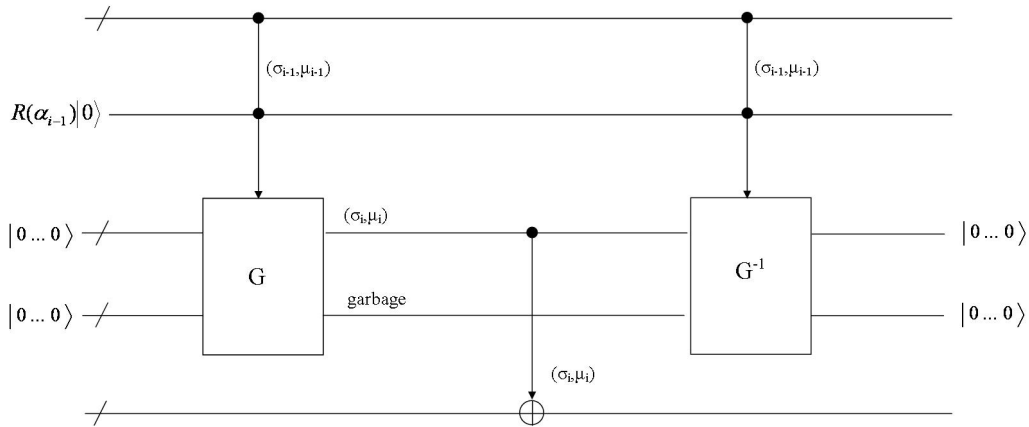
$(\sigma_{i-1},\mu_{i-1})$

$(\sigma_{i-1},\mu_{i-1})$

$R(\alpha_{i-1})|0\rangle$

$|0 \dots 0\rangle$

$|0 \dots 0\rangle$

G

$(\sigma_i,\mu_i)$

garbage

$G^{-1}$

$|0 \dots 0\rangle$

$|0 \dots 0\rangle$

$(\sigma_i,\mu_i)$